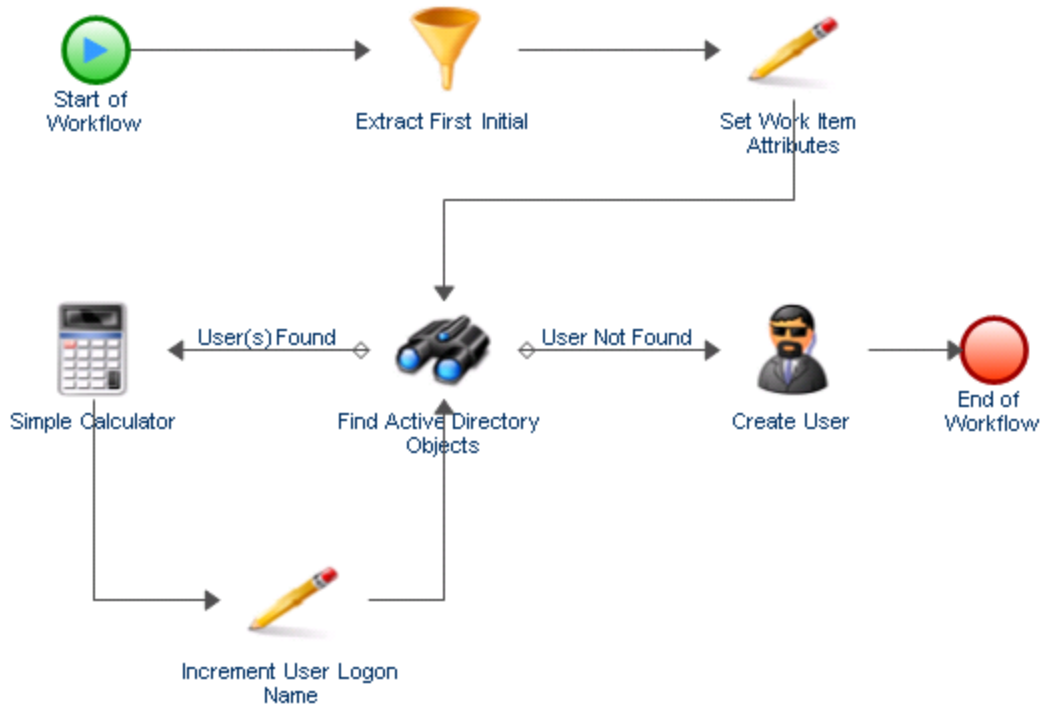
Start of Workflow

Extract First Initial

Set Work Item Attributes

Simple Calculator

User(s) Found

Find Active Directory Objects

User Not Found

Create User

End of Workflow

Increment User Logon Name